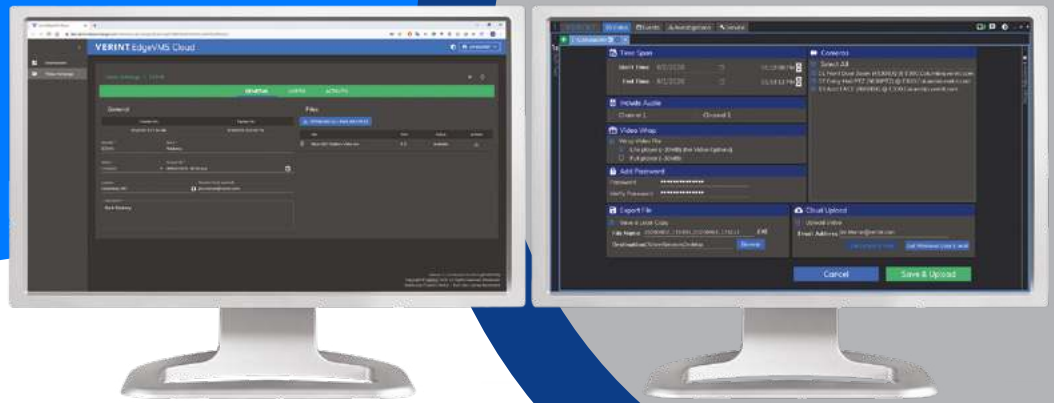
VERINT EdgeVMS Cloud

GENERAL

Files

Time Span

Start Time

End Time

Cameras

Select All

Include Audio

Channel 1

Channel 2

Video Wrap

Add Password

Password

Verify Password

Export File

Save a Local Copy

File Name

Exit

Destination

Browse

Cloud Upload

Upload Video

Email Address

Cancel

Save & Upload